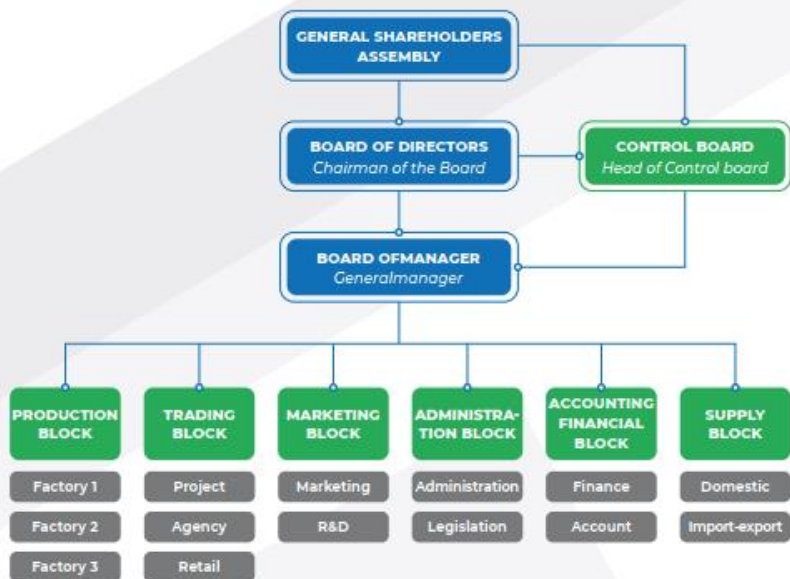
GENERAL SHAREHOLDERS ASSEMBLY

BOARD OF DIRECTORS
Chairman of the Board

CONTROL BOARD
Head of Control board

BOARD OFMANAGER
Generalmanager

PRODUCTION BLOCK
Factory 1
Factory 2
Factory 3

TRADING BLOCK
Project
Agency
Retail

MARKETING BLOCK
Marketing
R&D

ADMINISTRATION BLOCK
Administration
Legislation

ACCOUNTING FINANCIAL BLOCK
Finance
Account

SUPPLY BLOCK
Domestic
Import-export